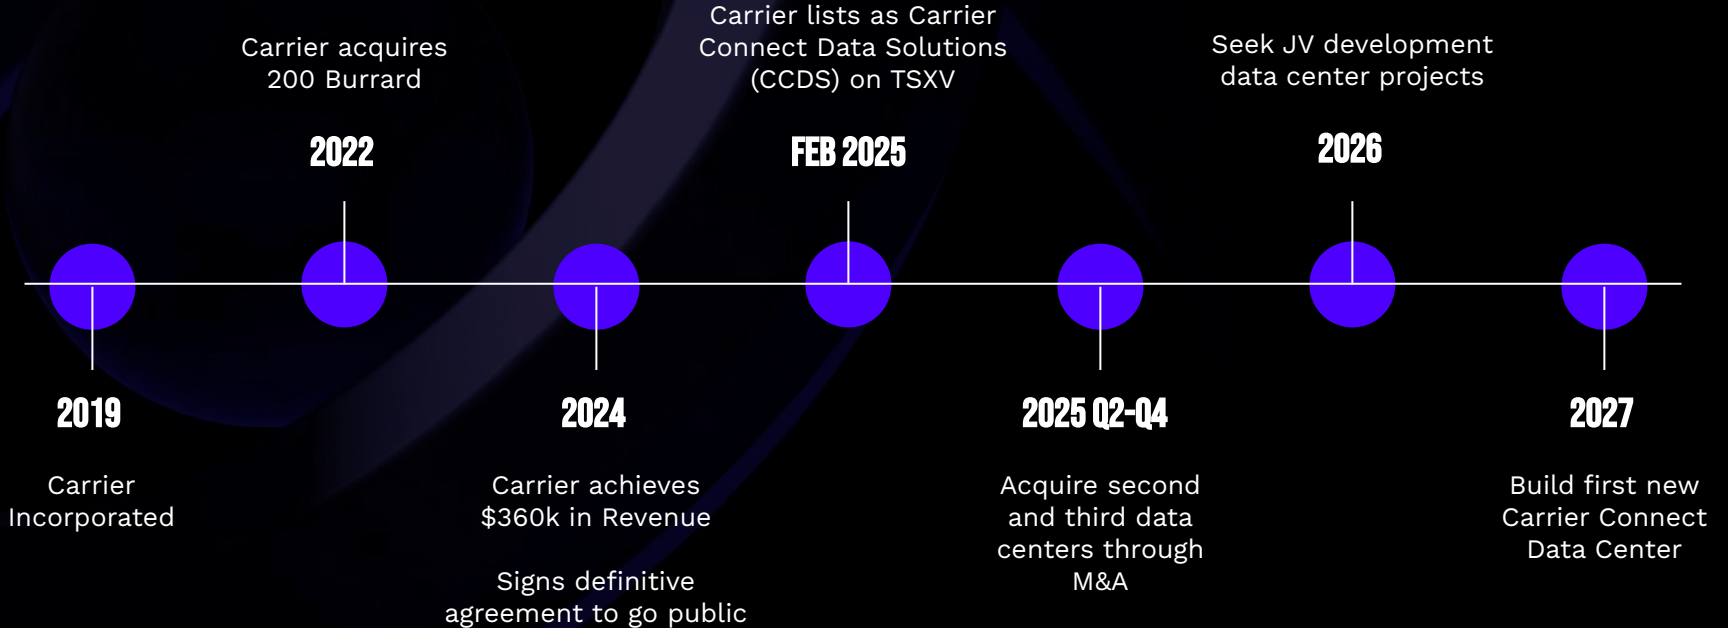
Carrier acquires 200 Burrard

2022

Carrier lists as Carrier Connect Data Solutions (CCDS) on TSXV

FEB 2025

Seek JV development data center projects

2026

2019

Carrier Incorporated

2024

Carrier achieves $360k in Revenue

Signs definitive agreement to go public

2025 Q2-Q4

Acquire second and third data centers through M&A

2027

Build first new Carrier Connect Data Center